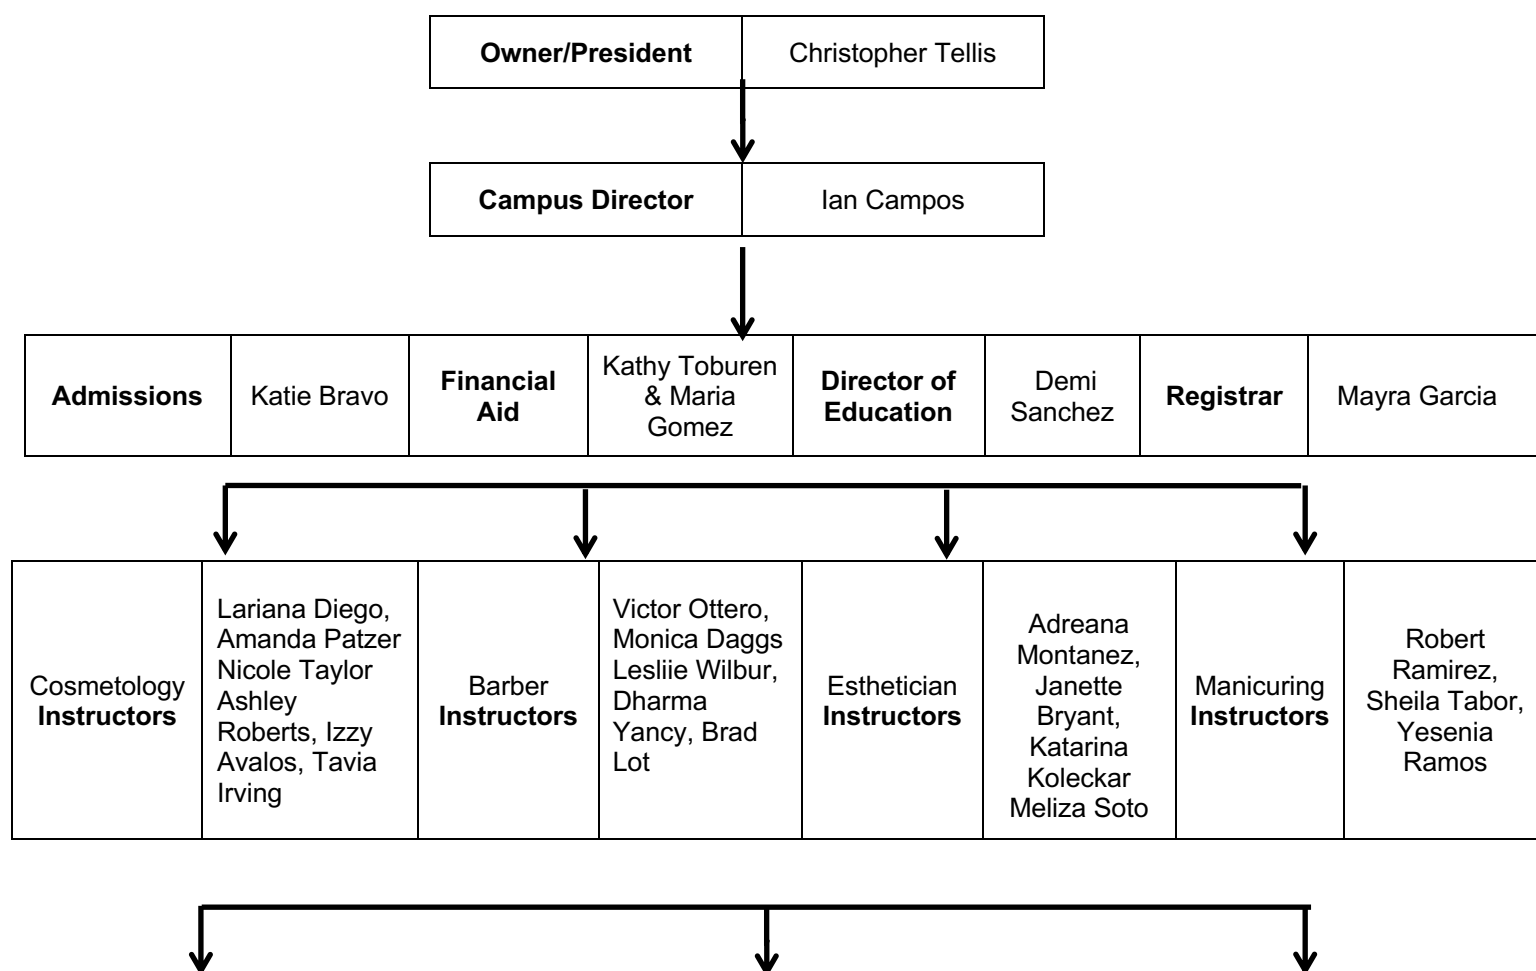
| **Owner/President** | Christopher Tellis |
|---|---|

| **Campus Director** | Ian Campos |
|---|---|

| **Admissions** | Katie Bravo | **Financial Aid** | Kathy Toburen & Maria Gomez | **Director of Education** | Demi Sanchez | **Registrar** | Mayra Garcia |
|---|---|---|---|---|---|---|---|

| Cosmetology **Instructors** | Lariana Diego, Amanda Patzer Nicole Taylor Ashley Roberts, Izzy Avalos, Tavia Irving | Barber **Instructors** | Victor Ottero, Monica Daggs Lesliie Wilbur, Dharma Yancy, Brad Lot | Esthetician **Instructors** | Adreana Montanez, Janette Bryant, Katarina Koleckar Meliza Soto | Manicuring **Instructors** | Robert Ramirez, Sheila Tabor, Yesenia Ramos |
|---|---|---|---|---|---|---|---|